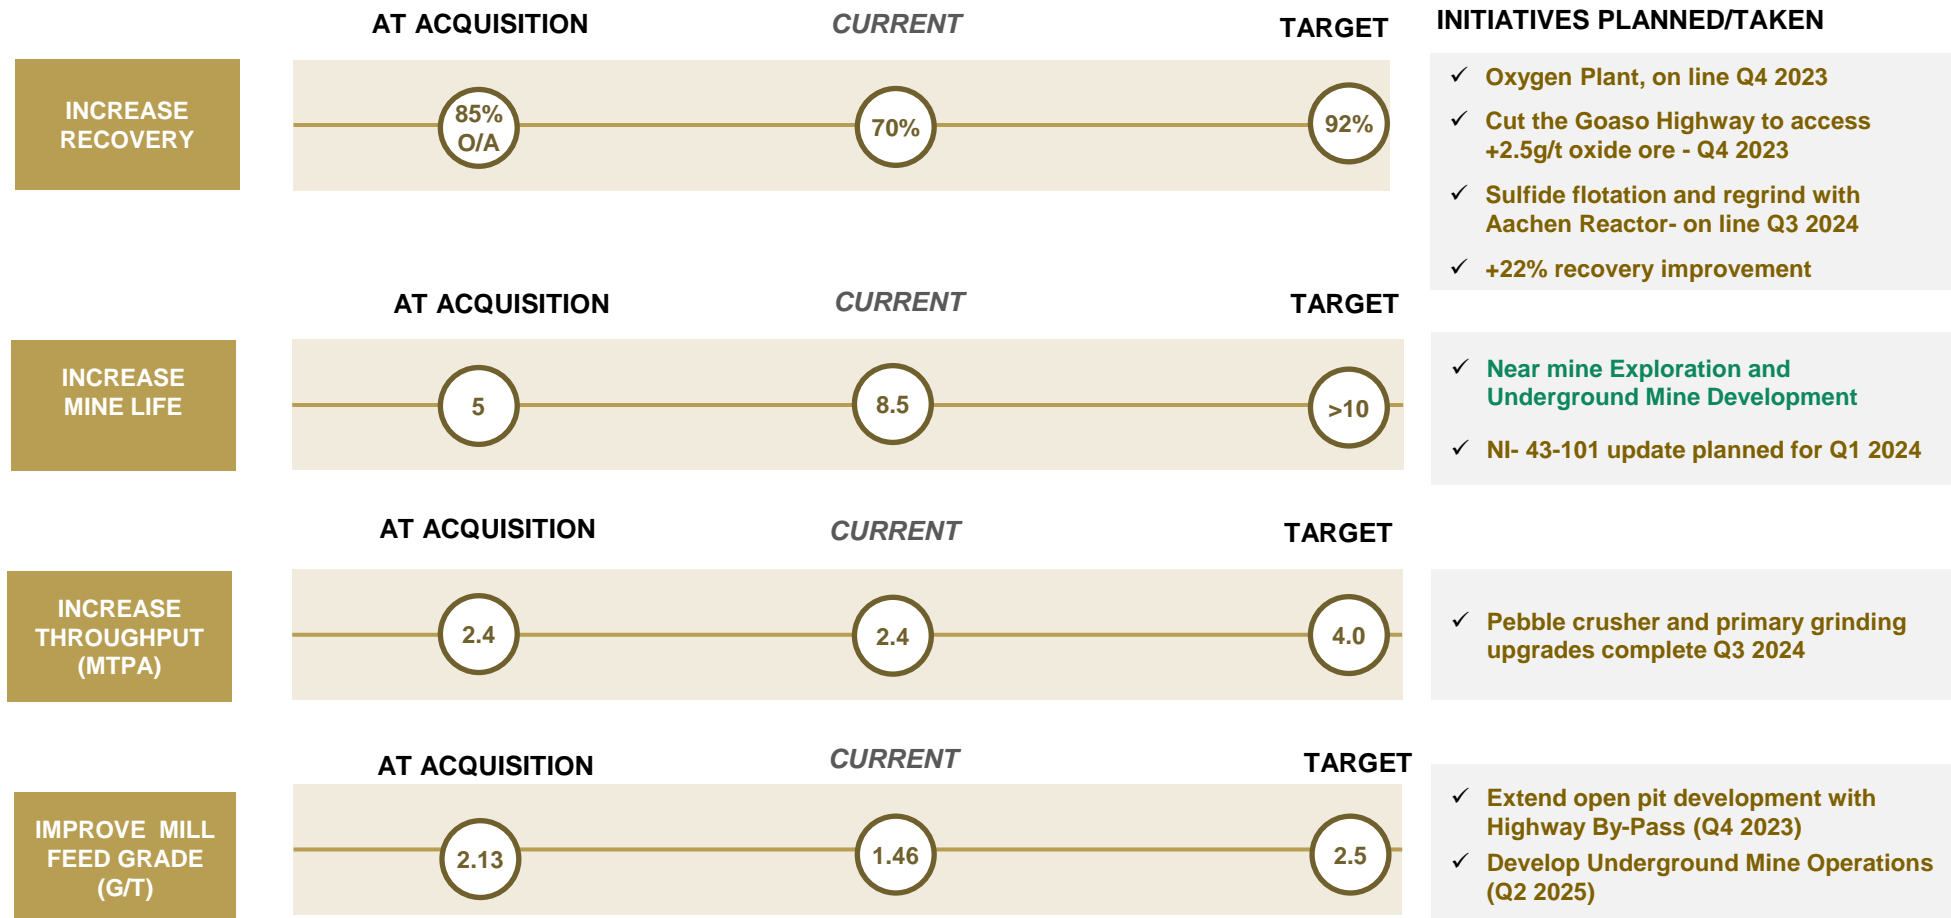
AT ACQUISITION

CURRENT

TARGET

INITIATIVES PLANNED/TAKEN

INCREASE RECOVERY

85% O/A

70%

92%

✓ Oxygen Plant, on line Q4 2023

✓ Cut the Goaso Highway to access +2.5g/t oxide ore - Q4 2023

✓ Sulfide flotation and regrind with Aachen Reactor- on line Q3 2024

✓ +22% recovery improvement

AT ACQUISITION

CURRENT

TARGET

INCREASE MINE LIFE

5

8.5

>10

✓ Near mine Exploration and Underground Mine Development

✓ NI- 43-101 update planned for Q1 2024

AT ACQUISITION

CURRENT

TARGET

INCREASE THROUGHPUT (MTPA)

2.4

2.4

4.0

✓ Pebble crusher and primary grinding upgrades complete Q3 2024

AT ACQUISITION

CURRENT

TARGET

IMPROVE MILL FEED GRADE (G/T)

2.13

1.46

2.5

✓ Extend open pit development with Highway By-Pass (Q4 2023)

✓ Develop Underground Mine Operations (Q2 2025)